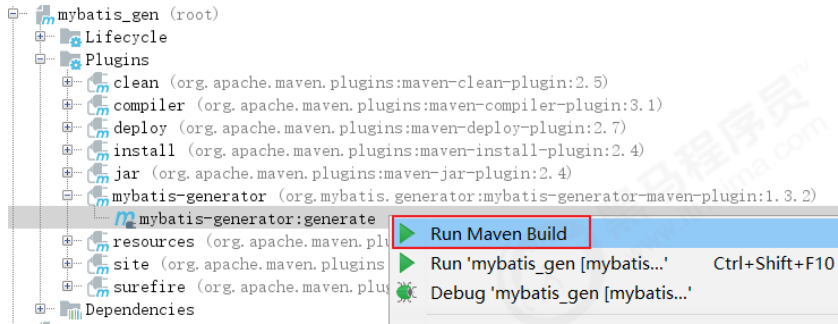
mybatis_gen (root)
Lifecycle
Plugins
clean (org.apache.maven.plugins:maven-clean-plugin:2.5)
compiler (org.apache.maven.plugins:maven-compiler-plugin:3.1)
deploy (org.apache.maven.plugins:maven-deploy-plugin:2.7)
install (org.apache.maven.plugins:maven-install-plugin:2.4)
jar (org.apache.maven.plugins:maven-jar-plugin:2.4)
mybatis-generator (org.mybatis.generator:mybatis-generator-maven-plugin:1.3.2)
mybatis-generator:generate
resources (org.apache.maven.plu
site (org.apache.maven.plugins
surefire (org.apache.maven.plug
Dependencies

Run Maven Build
Run 'mybatis_gen [mybatis...'
Ctrl+Shift+F10
Debug 'mybatis_gen [mybatis...'